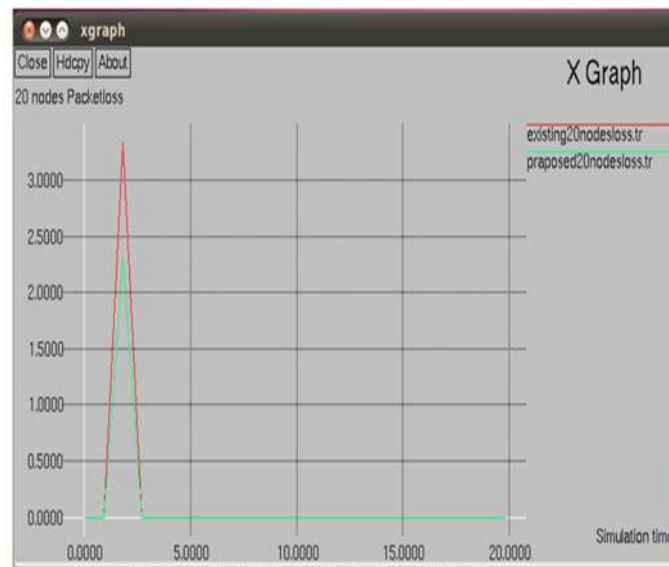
xgraph

Close Hdcpy About

X Graph

20 nodes Packetloss

existing20nodesloss.tr
praposed20nodesloss.tr

3.0000
2.5000
2.0000
1.5000
1.0000
0.5000
0.0000

0.0000 5.0000 10.0000 15.0000 20.0000

Simulation tim